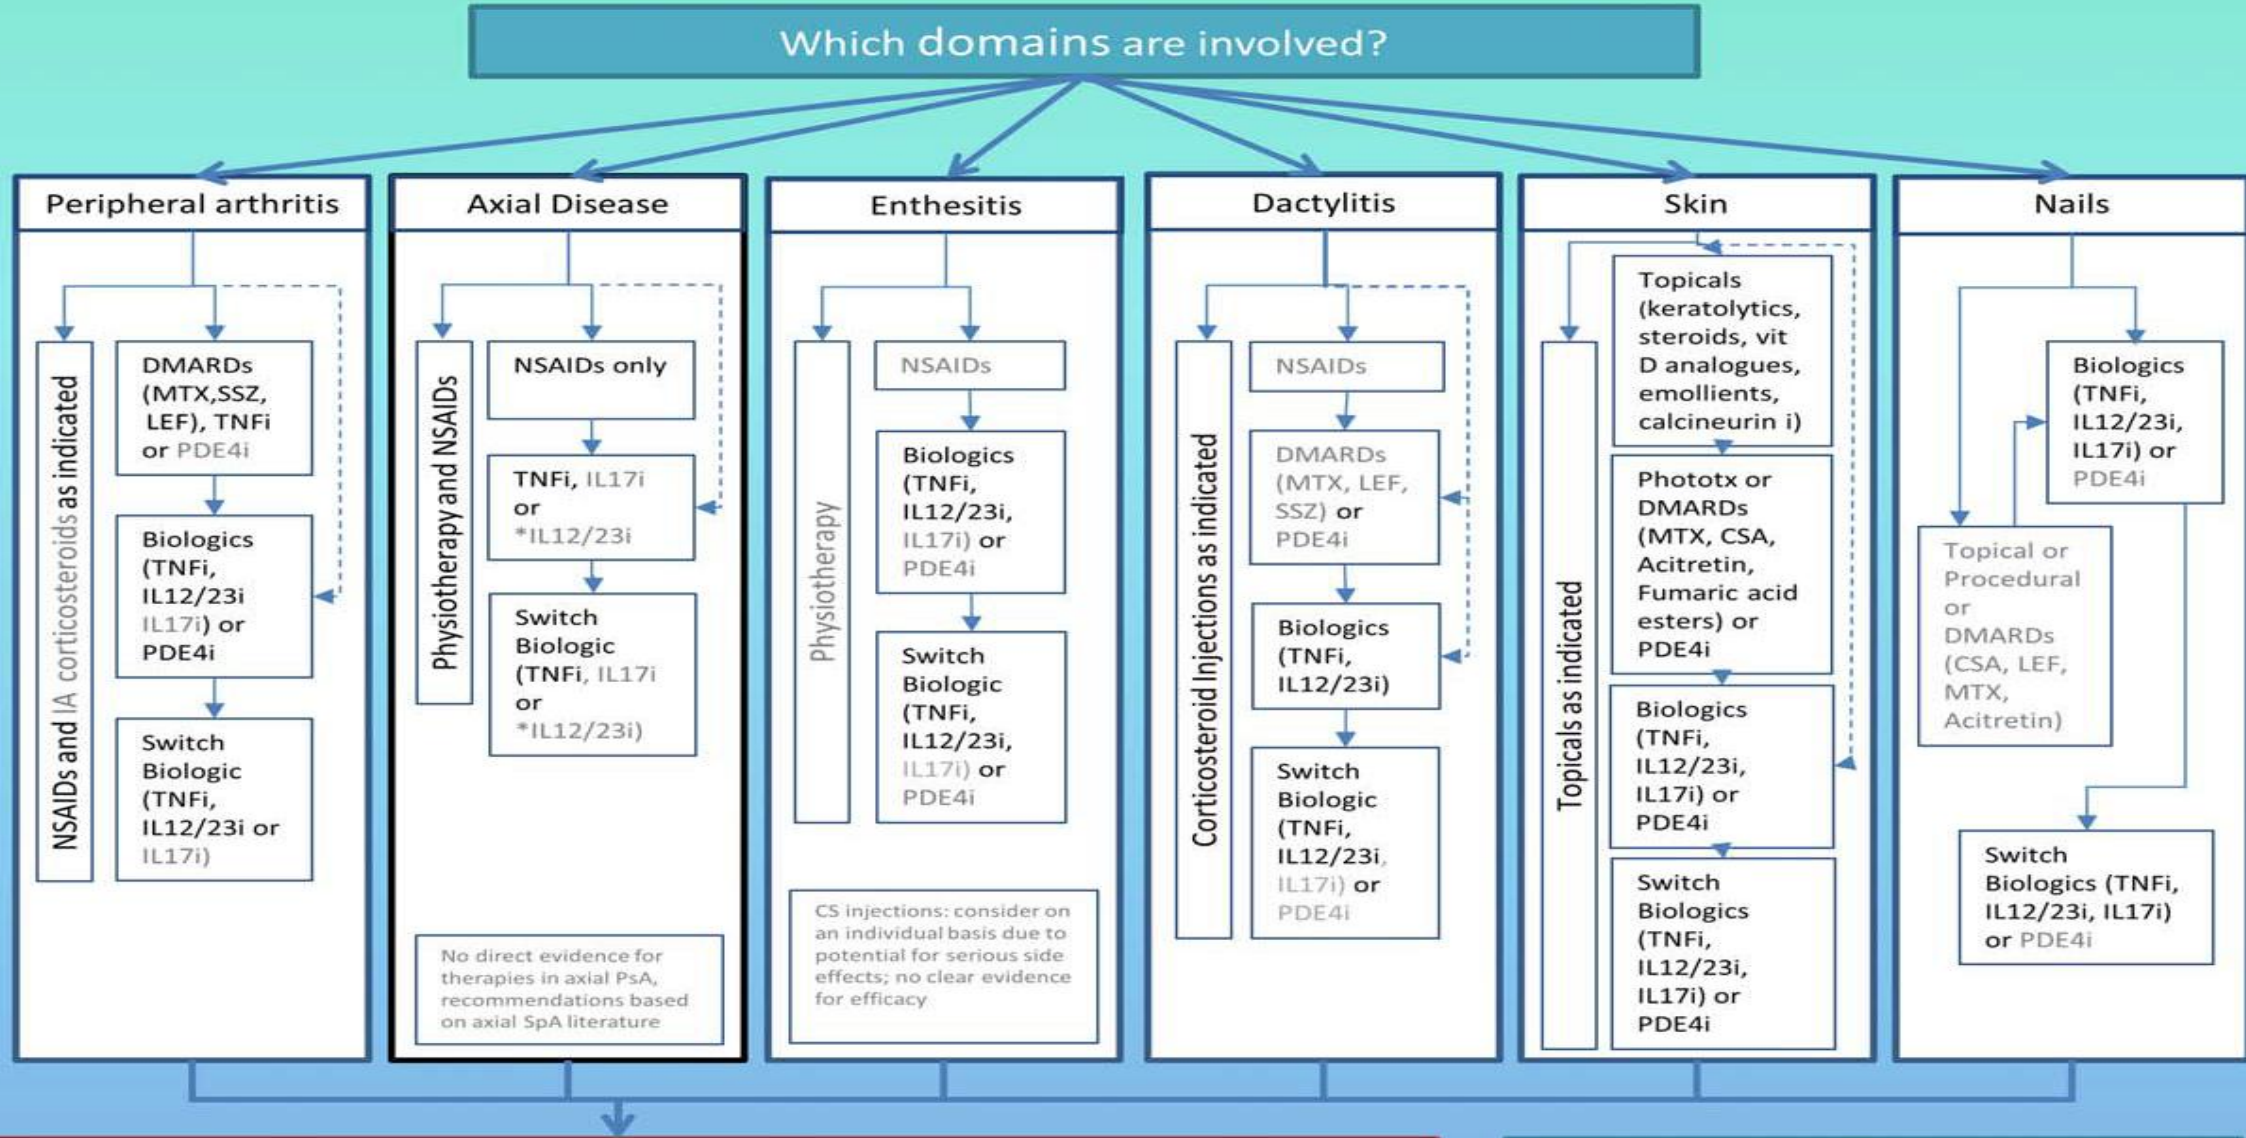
Which domains are involved?

Peripheral arthritis

NSAIDs and IA corticosteroids as indicated

DMARDs (MTX,SSZ, LEF), TNFi or PDE4i

Biologics (TNFi, IL12/23i IL17i) or PDE4i

Switch Biologic (TNFi, IL12/23i or IL17i)

Axial Disease

Physiotherapy and NSAIDs

NSAIDs only

TNFi, IL17i or *IL12/23i

Switch Biologic (TNFi, IL17i or *IL12/23i)

No direct evidence for therapies in axial PsA, recommendations based on axial SpA literature

Enthesitis

Physiotherapy

NSAIDs

Biologics (TNFi, IL12/23i, IL17i) or PDE4i

Switch Biologic (TNFi, IL12/23i, IL17i) or PDE4i

CS injections: consider on an individual basis due to potential for serious side effects; no clear evidence for efficacy

Dactylitis

Corticosteroid Injections as indicated

NSAIDs

DMARDs (MTX, LEF, SSZ) or PDE4i

Biologics (TNFi, IL12/23i)

Switch Biologic (TNFi, IL12/23i, IL17i) or PDE4i

Skin

Topicals as indicated

Topicals (keratolytics, steroids, vit D analogues, emollients, calcineurin i)

Phototx or DMARDs (MTX, CSA, Acitretin, Fumaric acid esters) or PDE4i

Biologics (TNFi, IL12/23i, IL17i) or PDE4i

Switch Biologics (TNFi, IL12/23i, IL17i) or PDE4i

Nails

Biologics (TNFi, IL12/23i, IL17i) or PDE4i

Topical or Procedural or DMARDs (CSA, LEF, MTX, Acitretin)

Switch Biologics (TNFi, IL12/23i, IL17i) or PDE4i